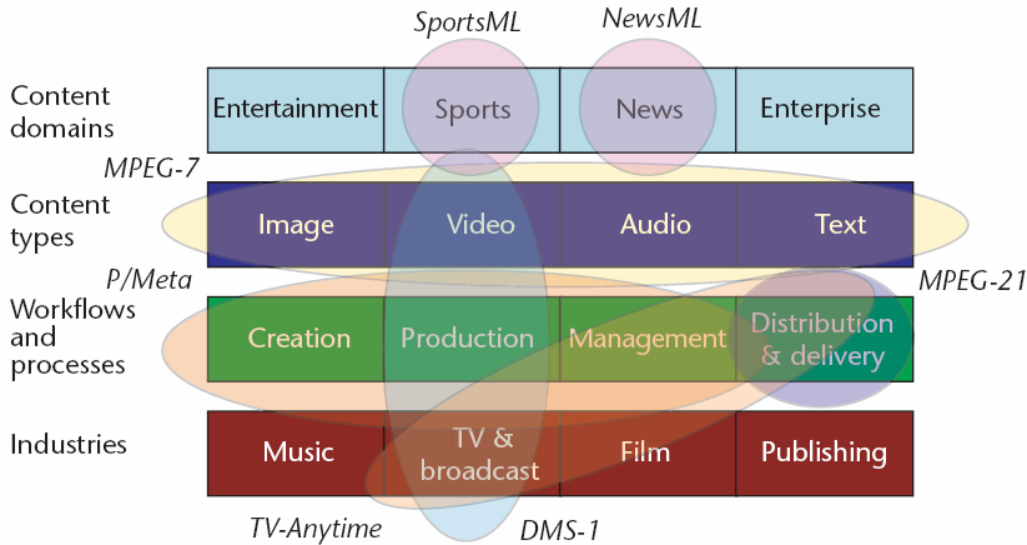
SportsML

NewsML

Content domains

Entertainment

Sports

News

Enterprise

MPEG-7

Content types

Image

Video

Audio

Text

P/Meta

MPEG-21

Workflows and processes

Creation

Production

Management

Distribution & delivery

Industries

Music

TV & broadcast

Film

Publishing

TV-Anytime

DMS-1